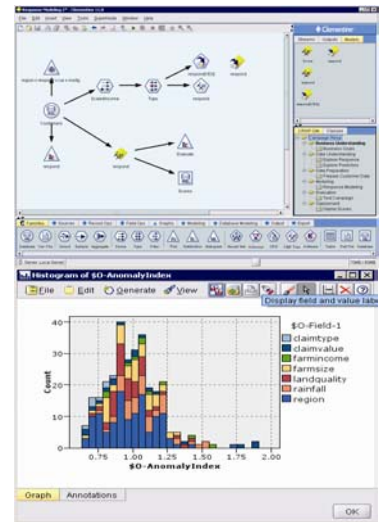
Histogram of $O-AnomalyIndex

File Edit Generate View

Display field and value labe

$O-Field-1
claimtype
claimvalue
farmincome
farmsize
landquality
rainfall
region

Count

40
30
20
10
0

0.75 1.00 1.25 1.50 1.75 2.00
$O-AnomalyIndex

Graph Annotations

OK

Clementine

Business Understanding
Data Understanding
Data Preparation
Modeling
Evaluation
Deployment

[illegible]